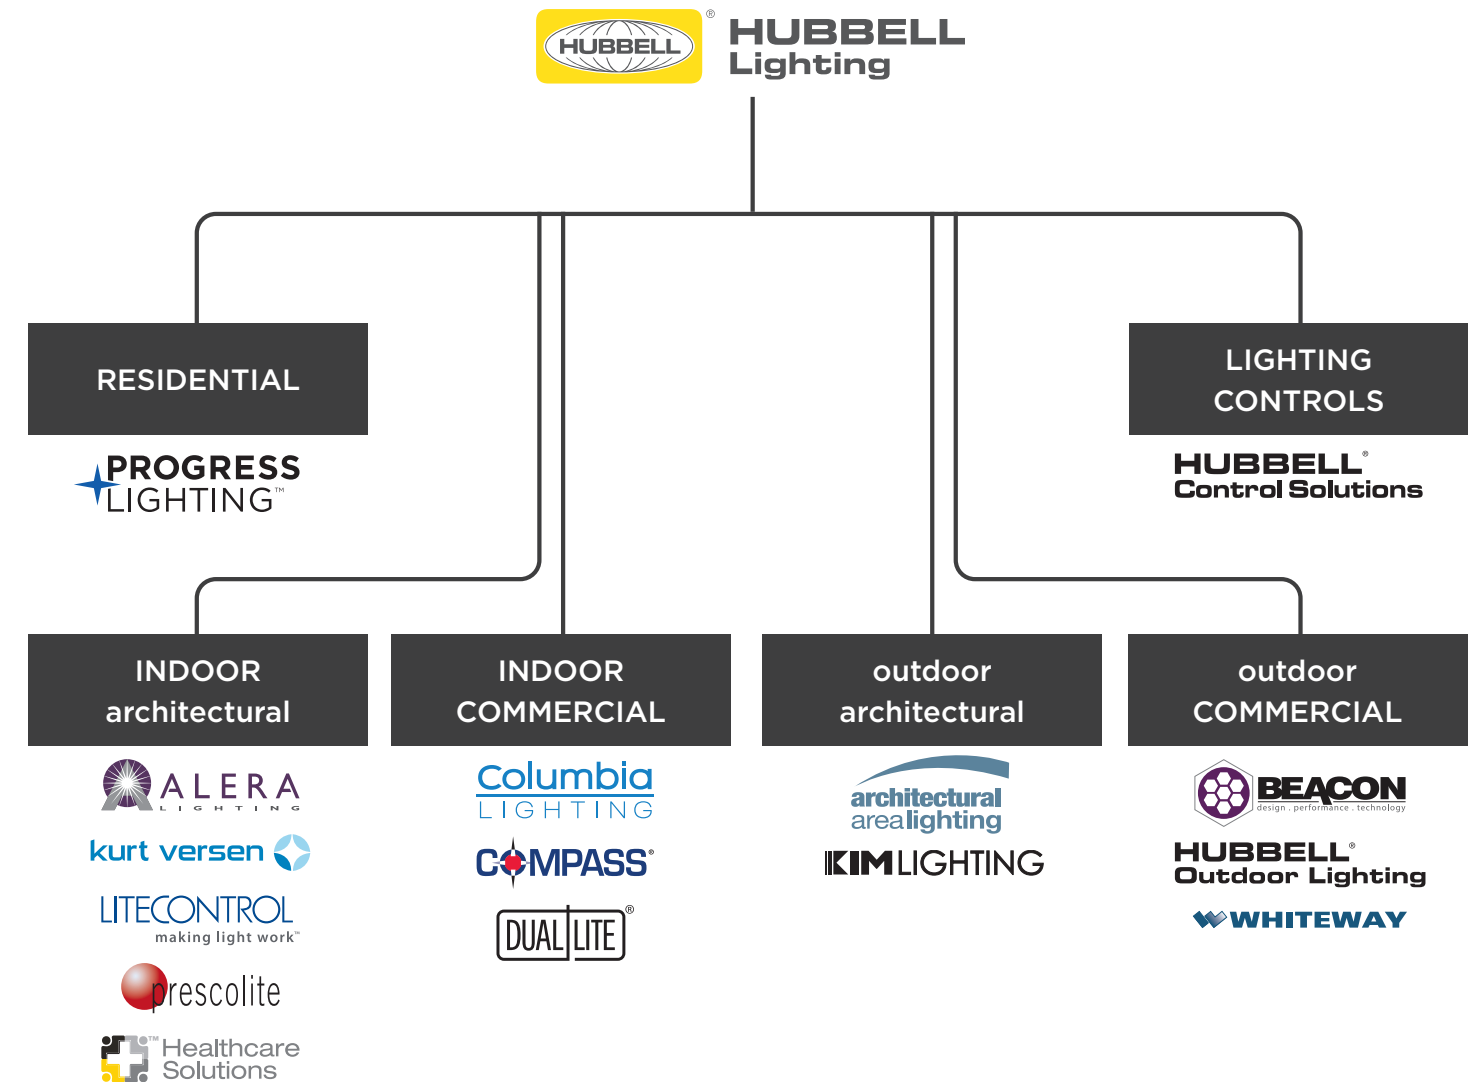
HUBBELL®
HUBBELL
Lighting

RESIDENTIAL

PROGRESS
LIGHTING™

LIGHTING
CONTROLS

HUBBELL®
Control Solutions

INDOOR
architectural

ALERA
LIGHTING

kurt versen

LITECONTROL
making light work™

prescolite

™ Healthcare
Solutions

INDOOR
COMMERCIAL

Columbia
LIGHTING

COMPASS®

DUAL LITE®

outdoor
architectural

architectural
arealighting

KIMLIGHTING

outdoor
COMMERCIAL

BEACON
design . performance . technology

HUBBELL®
Outdoor Lighting

WHITEWAY